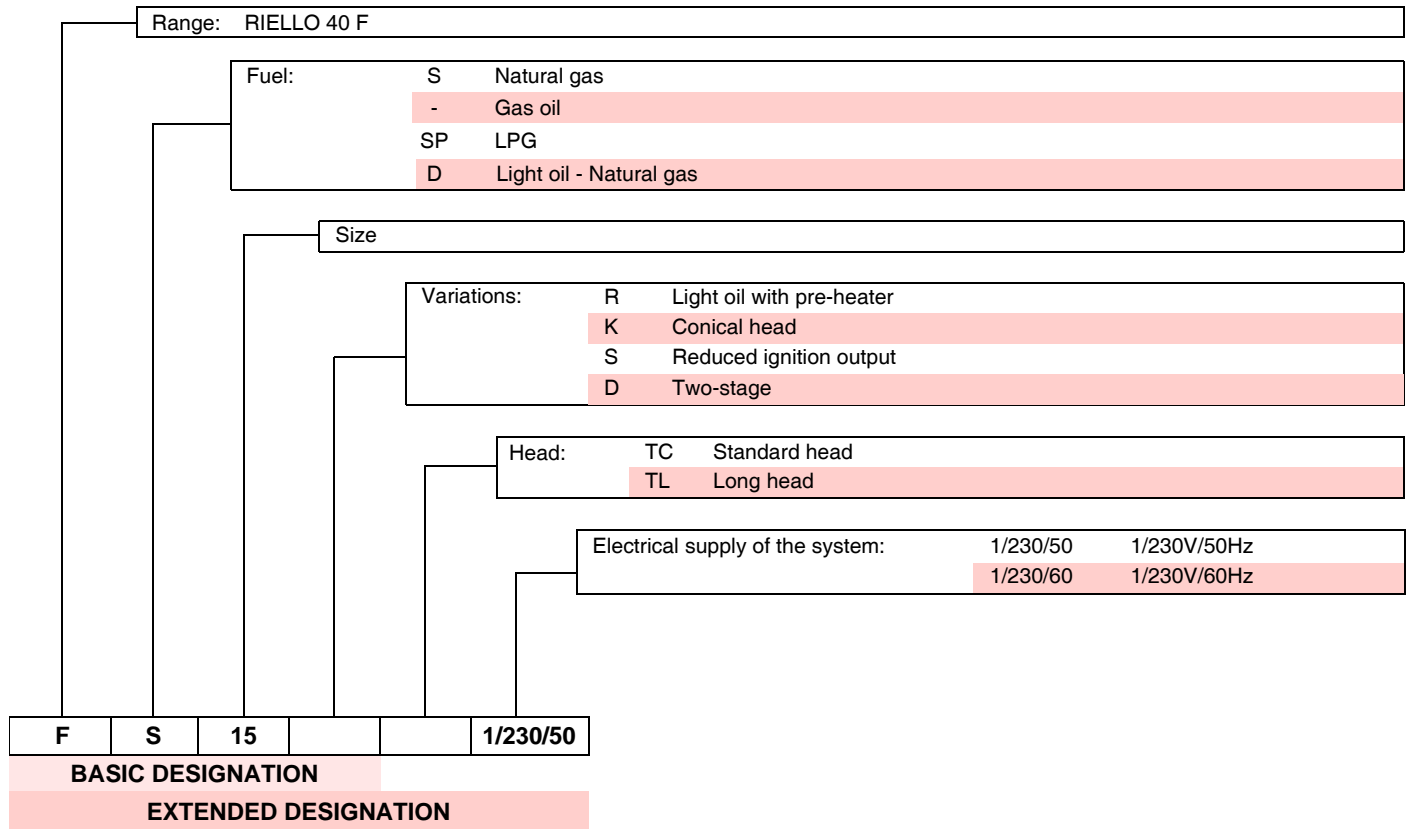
Range: RIELLO 40 F

Fuel:
S Natural gas
- Gas oil
SP LPG
D Light oil - Natural gas

Size

Variations:
R Light oil with pre-heater
K Conical head
S Reduced ignition output
D Two-stage

Head:
TC Standard head
TL Long head

Electrical supply of the system:
1/230/50 1/230V/50Hz
1/230/60 1/230V/60Hz

| F | S | 15 | | | 1/230/50 |
|---|---|---|---|---|---|

BASIC DESIGNATION

EXTENDED DESIGNATION